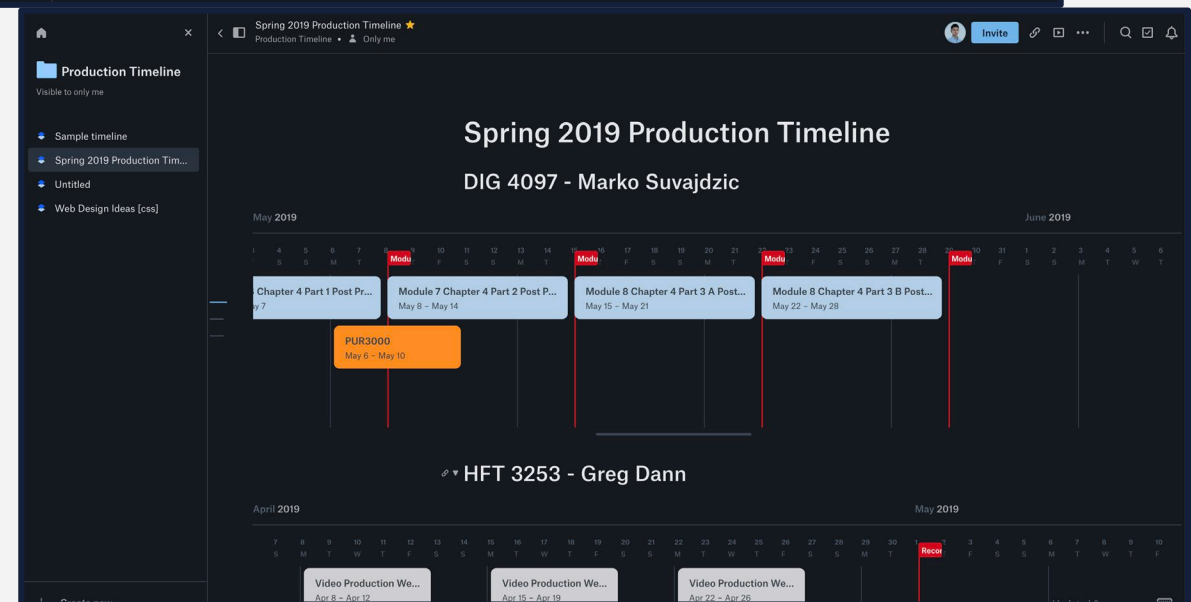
Production Timeline
Visible to only me

Sample timeline
Spring 2019 Production Tim...
Untitled
Web Design Ideas [css]

Spring 2019 Production Timeline
Production Timeline • Only me

Invite

Spring 2019 Production Timeline

DIG 4097 - Marko Suvajdzic

May 2019

June 2019

3 4 5 6 7 8 9 10 11 12 13 14 15 16 17 18 19 20 21 22 23 24 25 26 27 28 29 30 31 1 2 3 4 5 6
F S S M T W T F S S M T W T F S S M T W T F S S M T W T F S S M T W T F

Modu
Modu
Modu
Modu

Chapter 4 Part 1 Post Pr...
y 7

Module 7 Chapter 4 Part 2 Post P...
May 8 – May 14

Module 8 Chapter 4 Part 3 A Post...
May 15 – May 21

Module 8 Chapter 4 Part 3 B Post...
May 22 – May 28

PUR3000
May 6 – May 10

HFT 3253 - Greg Dann

April 2019

May 2019

7 8 9 10 11 12 13 14 15 16 17 18 19 20 21 22 23 24 25 26 27 28 29 30 1 2 3 4 5 6 7 8 9 10
S M T W T F S S M T W T F S S M T W T F S S M T W T F S S M T W T F

Recor

Video Production We...
Apr 8 – Apr 12

Video Production We...
Apr 15 – Apr 19

Video Production We...
Apr 22 – Apr 26

Create new